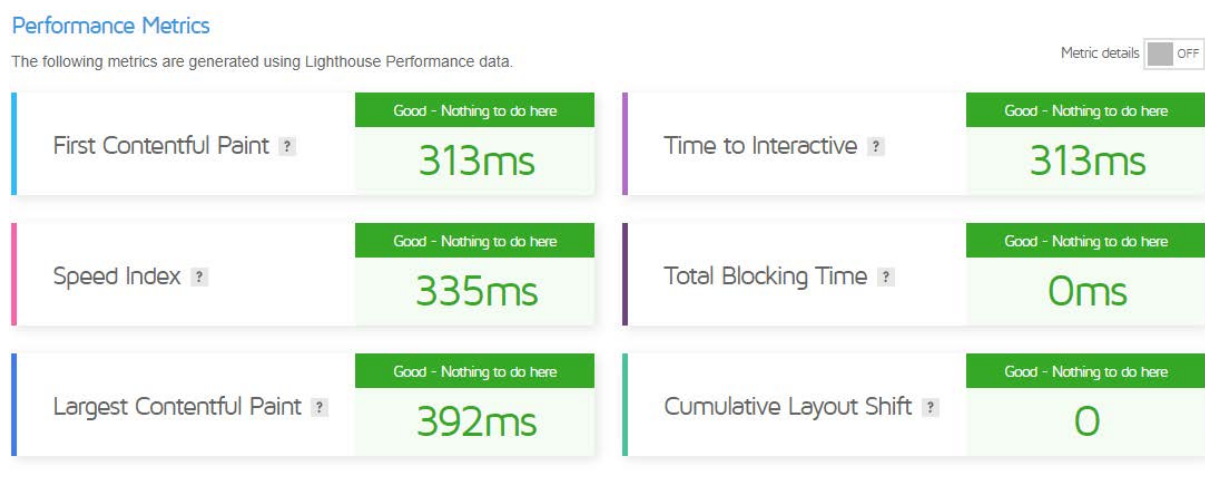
Performance Metrics

The following metrics are generated using Lighthouse Performance data.

Metric details OFF

First Contentful Paint ?
Good - Nothing to do here
313ms

Time to Interactive ?
Good - Nothing to do here
313ms

Speed Index ?
Good - Nothing to do here
335ms

Total Blocking Time ?
Good - Nothing to do here
0ms

Largest Contentful Paint ?
Good - Nothing to do here
392ms

Cumulative Layout Shift ?
Good - Nothing to do here
0